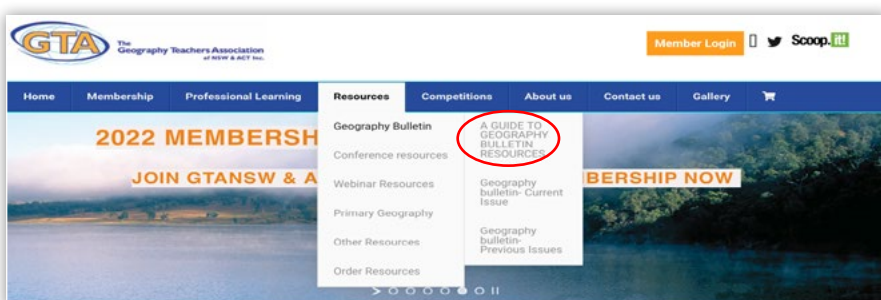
GTA The Geography Teachers Association of NSW & ACT Inc.

Member Login Scoop.it!

Home Membership Professional Learning Resources Competitions About us Contact us Gallery

2022 MEMBERSH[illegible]

JOIN GTANSW & A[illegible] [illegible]BERSHIP NOW

Geography Bulletin
Conference resources
Webinar Resources
Primary Geography
Other Resources
Order Resources

A GUIDE TO GEOGRAPHY BULLETIN RESOURCES
Geography bulletin- Current Issue
Geography bulletin- Previous Issues